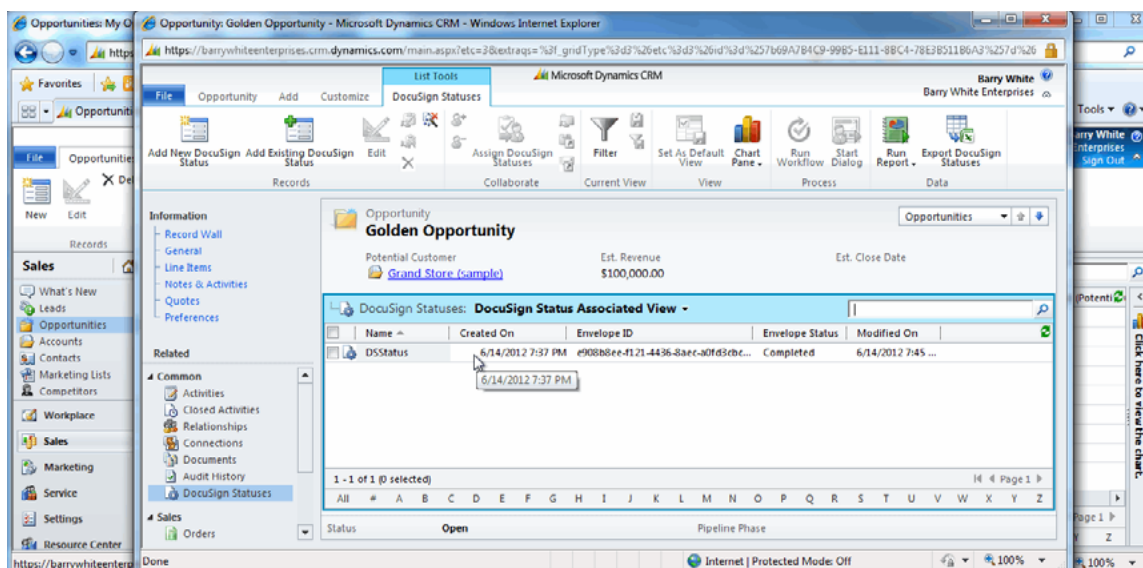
Opportunities: My O

Opportunity: Golden Opportunity - Microsoft Dynamics CRM - Windows Internet Explorer

https://barrywhiteenterprises.crm.dynamics.com/main.aspx?etc=3&extraqs=%3f_gridType%3d3%26etc%3d3%26id%3d%257b69A7B4C9-99B5-E111-8BC4-78E3B511B6A3%257d%26

Favorites

Opportuniti

List Tools

Microsoft Dynamics CRM

Barry White

Barry White Enterprises

File Opportunity Add Customize DocuSign Statuses

Add New DocuSign Status | Add Existing DocuSign Status | Edit | Assign DocuSign Statuses | Filter | Set As Default View | Chart Pane | Run Workflow | Start Dialog | Run Report | Export DocuSign Statuses

Records | Collaborate | Current View | View | Process | Data

File Opportunitie

New Edit

Records

Sales

What's New
Leads
Opportunities
Accounts
Contacts
Marketing Lists
Competitors

Workplace
Sales
Marketing
Service
Settings
Resource Center

Information
Record Wall
General
Line Items
Notes & Activities
Quotes
Preferences

Related

Common
Activities
Closed Activities
Relationships
Connections
Documents
Audit History
DocuSign Statuses

Sales
Orders

Opportunity
Golden Opportunity

Opportunities

Potential Customer
Grand Store (sample)

Est. Revenue
$100,000.00

Est. Close Date

DocuSign Statuses: DocuSign Status Associated View

| Name | Created On | Envelope ID | Envelope Status | Modified On |
|---|---|---|---|---|
| DSStatus | 6/14/2012 7:37 PM | e908b8ee-f121-4436-8aec-a0fd3cbe... | Completed | 6/14/2012 7:45 ... |

6/14/2012 7:37 PM

1 - 1 of 1 (0 selected)

Page 1

All # A B C D E F G H I J K L M N O P Q R S T U V W X Y Z

Status Open Pipeline Phase

Tools

arry White
Enterprises
Sign Out

(Potenti

Click here to view the chart.

Page 1

https://barrywhiteenterp

Done

Internet | Protected Mode: Off

100%

100%